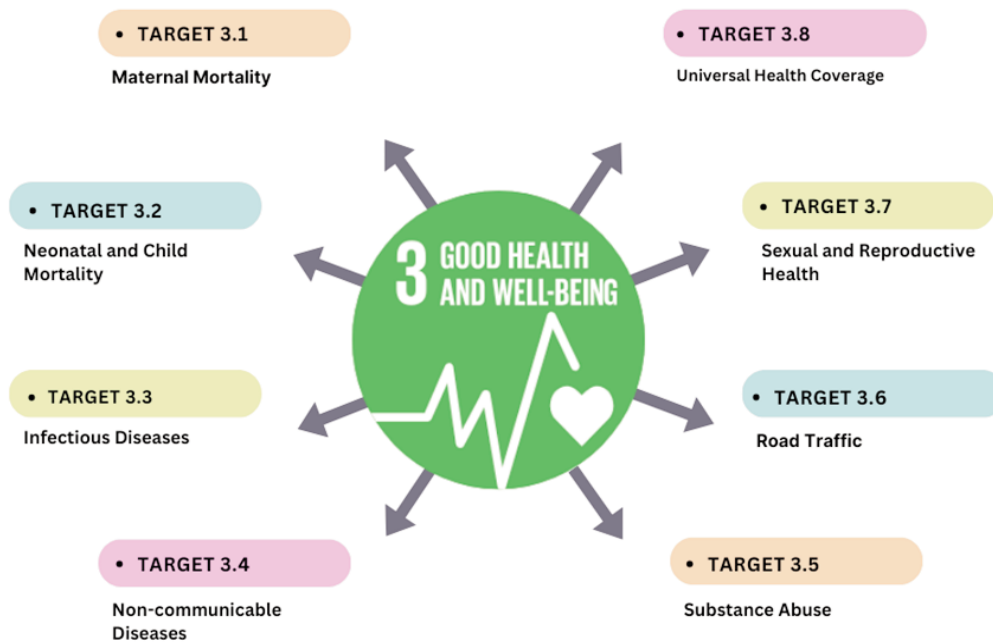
• TARGET 3.1

Maternal Mortality

• TARGET 3.8

Universal Health Coverage

• TARGET 3.2

Neonatal and Child Mortality

3 GOOD HEALTH AND WELL-BEING

• TARGET 3.7

Sexual and Reproductive Health

• TARGET 3.3

Infectious Diseases

• TARGET 3.6

Road Traffic

• TARGET 3.4

Non-communicable Diseases

• TARGET 3.5

Substance Abuse